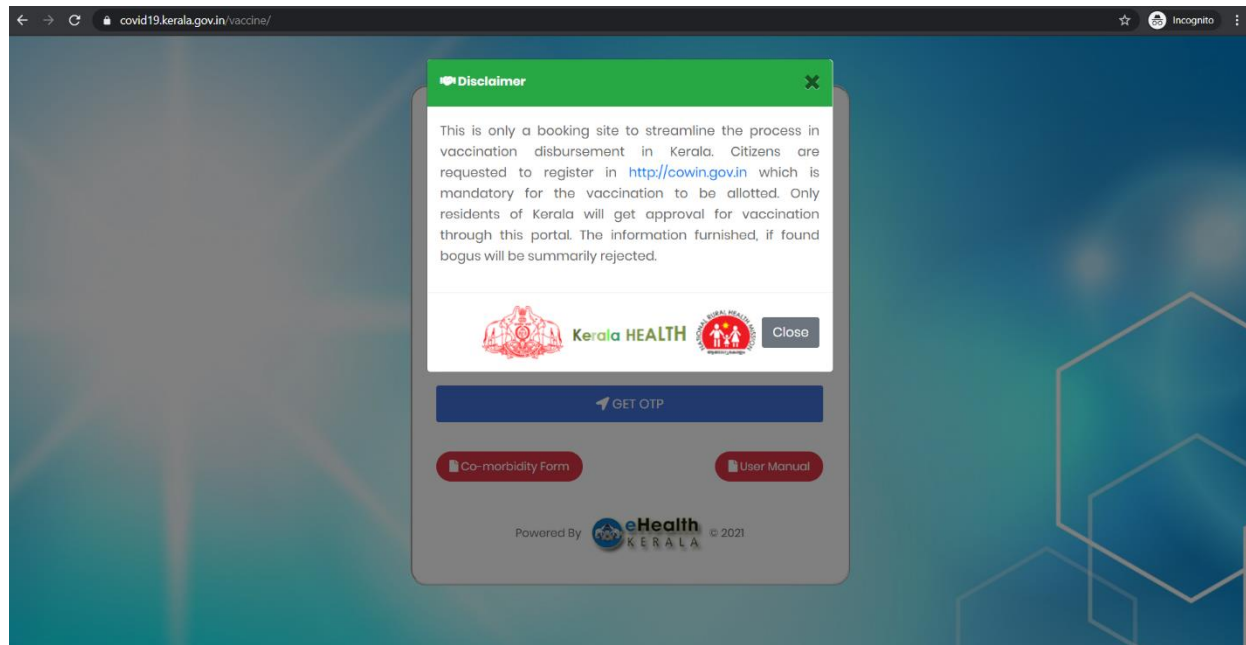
covid19.kerala.gov.in/vaccine/

Incognito

Disclaimer

This is only a booking site to streamline the process in vaccination disbursement in Kerala. Citizens are requested to register in http://cowin.gov.in which is mandatory for the vaccination to be allotted. Only residents of Kerala will get approval for vaccination through this portal. The information furnished, if found bogus will be summarily rejected.

Kerala HEALTH

NATIONAL RURAL HEALTH MISSION

Close

GET OTP

Co-morbidity Form

User Manual

Powered By eHealth KERALA © 2021